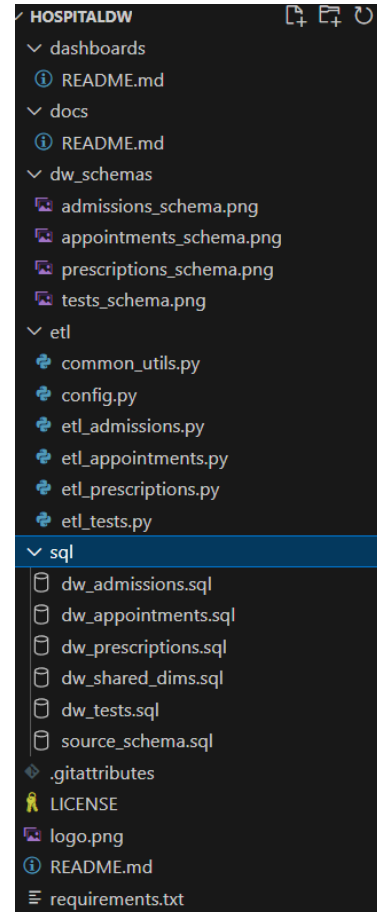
HOSPITALDW
dashboards
README.md
docs
README.md
dw_schemas
admissions_schema.png
appointments_schema.png
prescriptions_schema.png
tests_schema.png
etl
common_utils.py
config.py
etl_admissions.py
etl_appointments.py
etl_prescriptions.py
etl_tests.py
sql
dw_admissions.sql
dw_appointments.sql
dw_prescriptions.sql
dw_shared_dims.sql
dw_tests.sql
source_schema.sql
.gitattributes
LICENSE
logo.png
README.md
requirements.txt